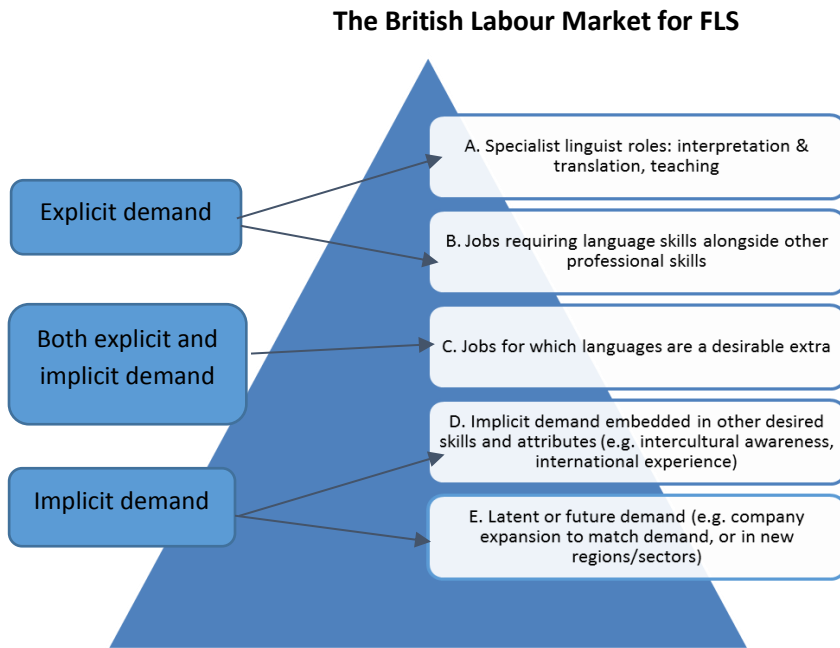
The British Labour Market for FLS

Explicit demand

Both explicit and implicit demand

Implicit demand

A. Specialist linguist roles: interpretation & translation, teaching

B. Jobs requiring language skills alongside other professional skills

C. Jobs for which languages are a desirable extra

D. Implicit demand embedded in other desired skills and attributes (e.g. intercultural awareness, international experience)

E. Latent or future demand (e.g. company expansion to match demand, or in new regions/sectors)